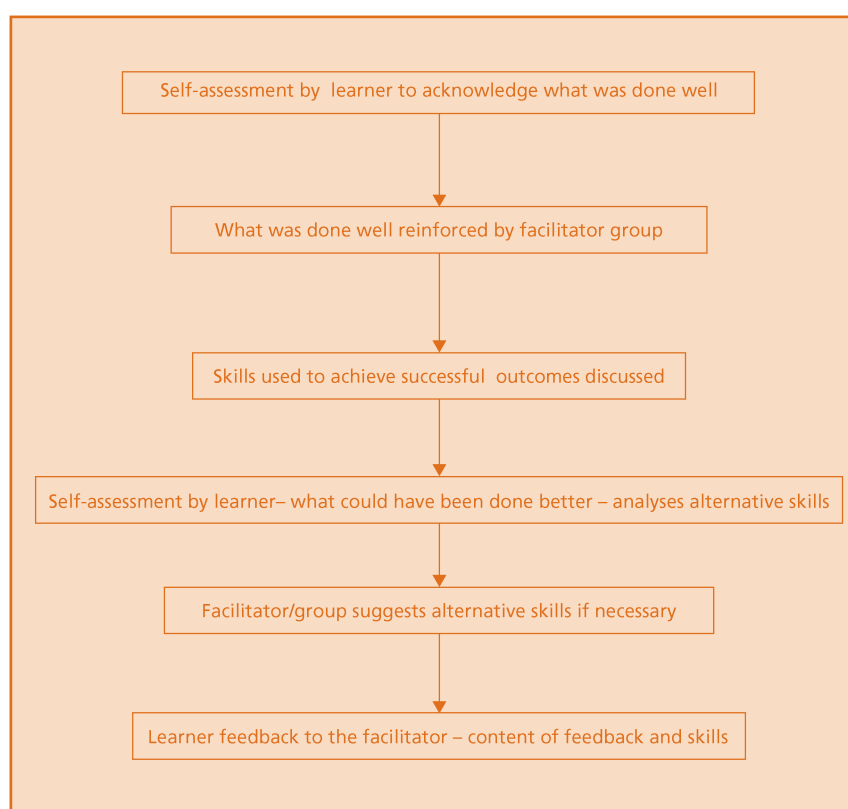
Self-assessment by learner to acknowledge what was done well

What was done well reinforced by facilitator group

Skills used to achieve successful outcomes discussed

Self-assessment by learner– what could have been done better – analyses alternative skills

Facilitator/group suggests alternative skills if necessary

Learner feedback to the facilitator – content of feedback and skills